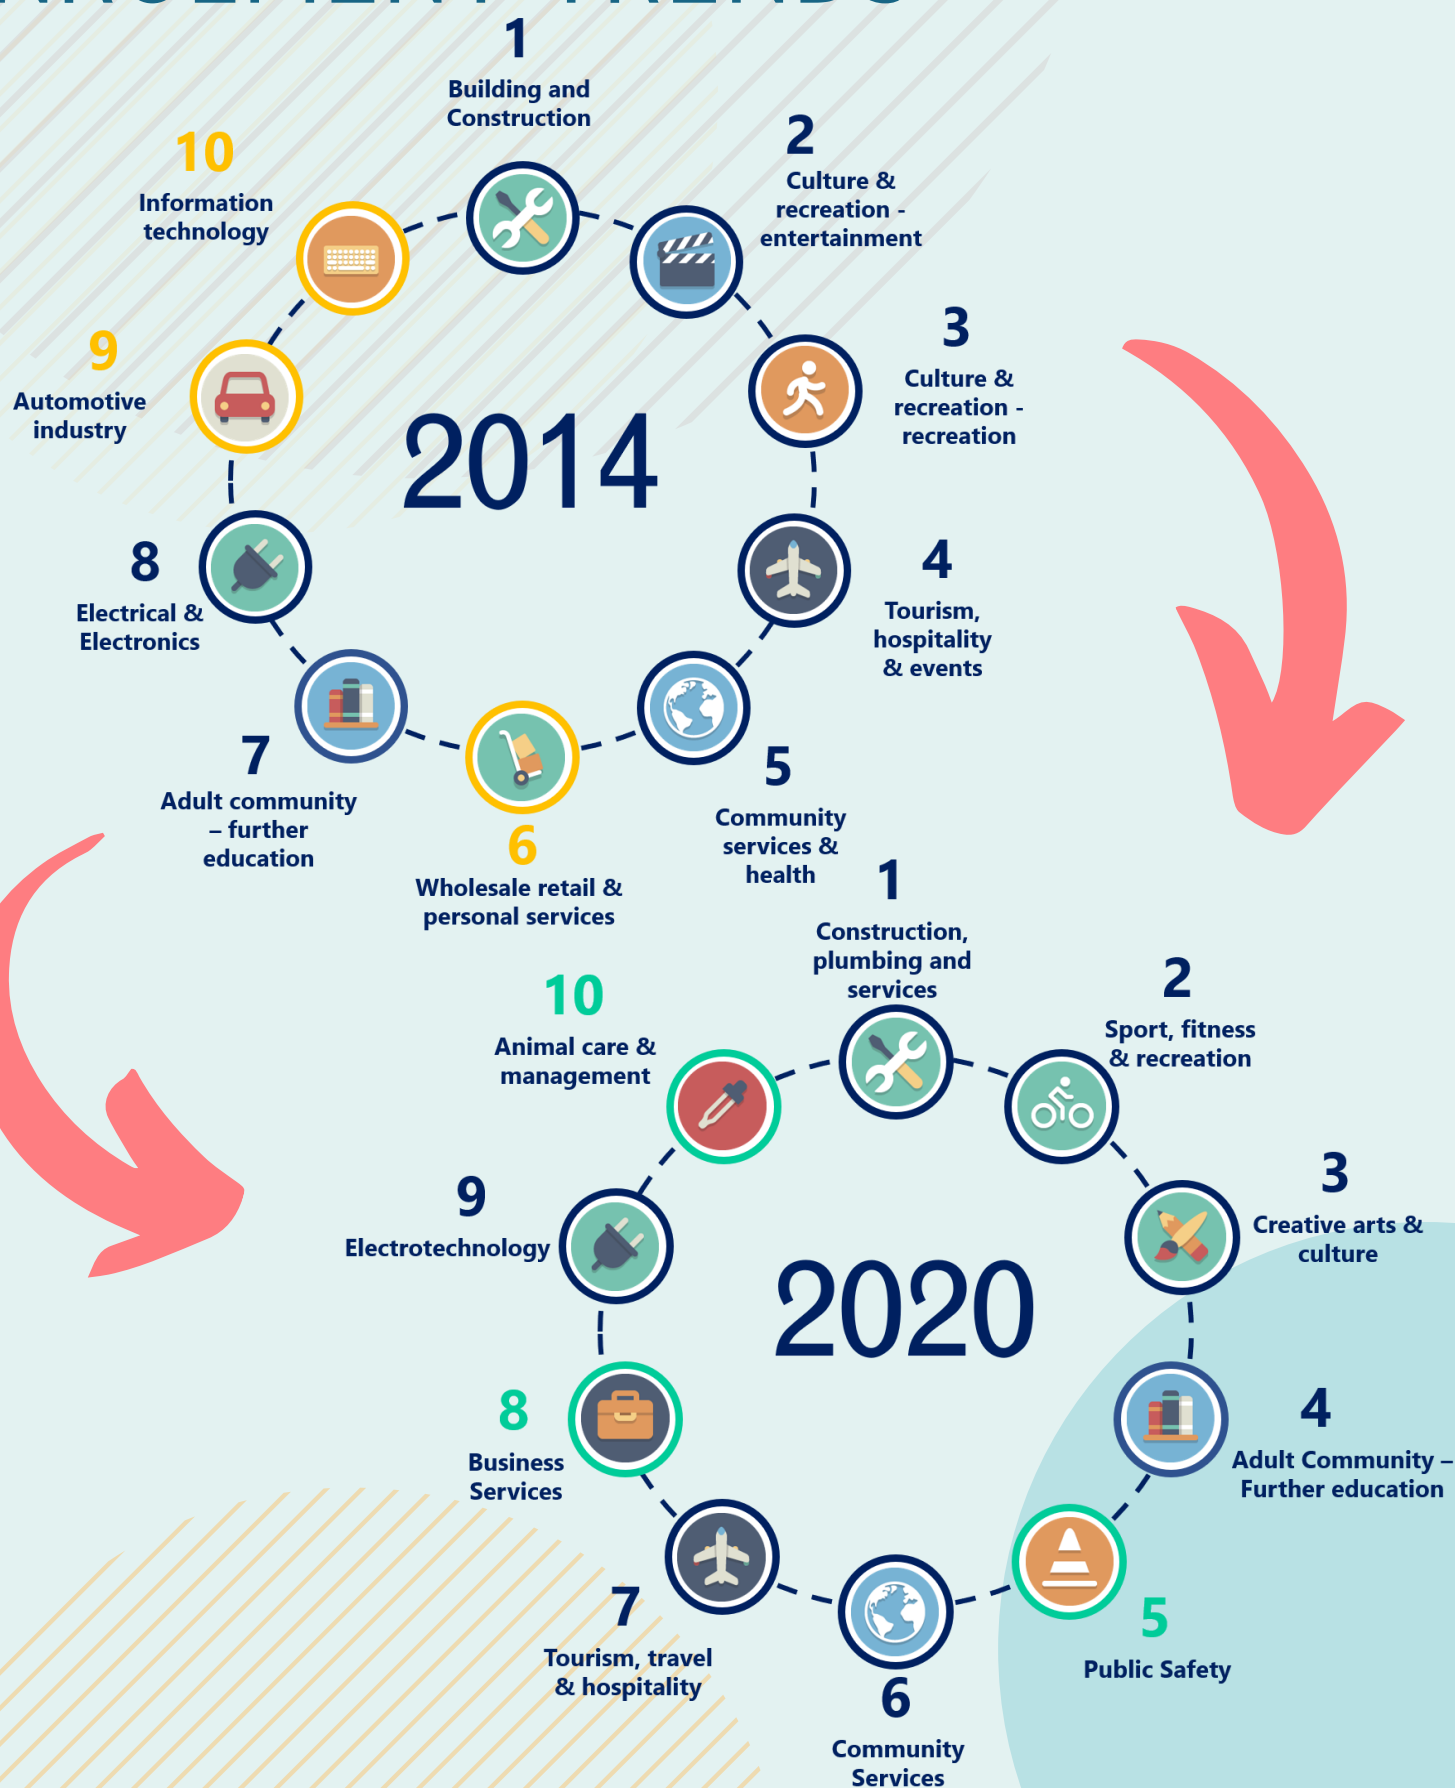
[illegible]

1
Building and Construction

2
Culture & recreation - entertainment

3
Culture & recreation - recreation

4
Tourism, hospitality & events

5
Community services & health

6
Wholesale retail & personal services

7
Adult community – further education

8
Electrical & Electronics

9
Automotive industry

10
Information technology

2014

1
Construction, plumbing and services

2
Sport, fitness & recreation

3
Creative arts & culture

4
Adult Community – Further education

5
Public Safety

6
Community Services

7
Tourism, travel & hospitality

8
Business Services

9
Electrotechnology

10
Animal care & management

2020